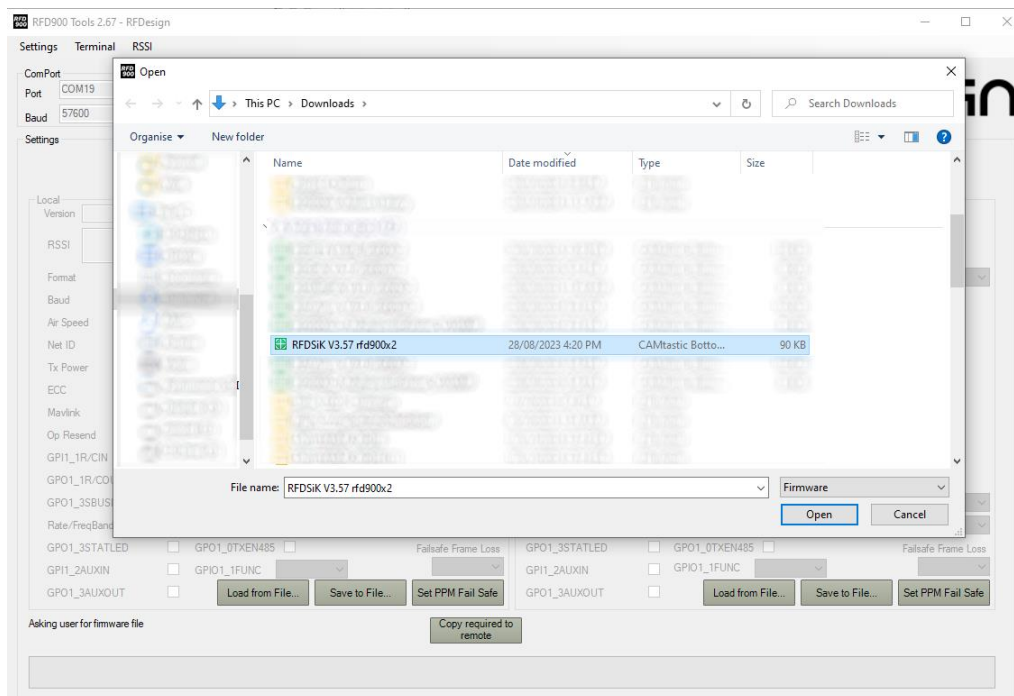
RFD900 Tools 2.67 - RFDesign

Settings Terminal RSSI

ComPort
Port COM19
Baud 57600
Settings

Local
Version
RSSI
Format
Baud
Air Speed
Net ID
Tx Power
ECC
Mavlink
Op Resend
GPI1_1R/CIN
GPO1_1R/CO
GPO1_3SBUS
Rate/FreqBand
GPO1_3STATLED GPO1_0TXEN485 Failsafe Frame Loss
GPI1_2AUXIN GPIO1_1FUNC
GPO1_3AUXOUT Load from File... Save to File... Set PPM Fail Safe

GPO1_3STATLED GPO1_0TXEN485 Failsafe Frame Loss
GPI1_2AUXIN GPIO1_1FUNC
GPO1_3AUXOUT Load from File... Save to File... Set PPM Fail Safe

Asking user for firmware file

Copy required to remote

Open

This PC > Downloads >

Search Downloads

Organise ▾ New folder

| Name | Date modified | Type | Size |
|---|---|---|---|
| RFDSiK V3.57 rfd900x2 | 28/08/2023 4:20 PM | CAMtastic Botto... | 90 KB |

File name: RFDSiK V3.57 rfd900x2
Firmware
Open Cancel